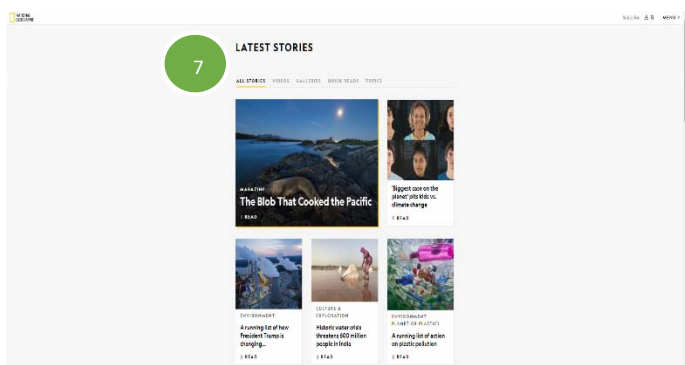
NATIONAL GEOGRAPHIC

Subscribe MENU

7

LATEST STORIES

ALL STORIES VIDEOS GALLERIES QUICK READS TOPICS

MAGAZINE
The Blob That Cooked the Pacific
READ

'Biggest case on the planet' pits kids vs. climate change
READ

ENVIRONMENT
A running list of how President Trump is changing...
READ

CULTURE & EXPLORATION
Historic water crisis threatens 600 million people in India
READ

ENVIRONMENT
PLANET OR PLASTIC
A running list of action on plastic pollution
READ